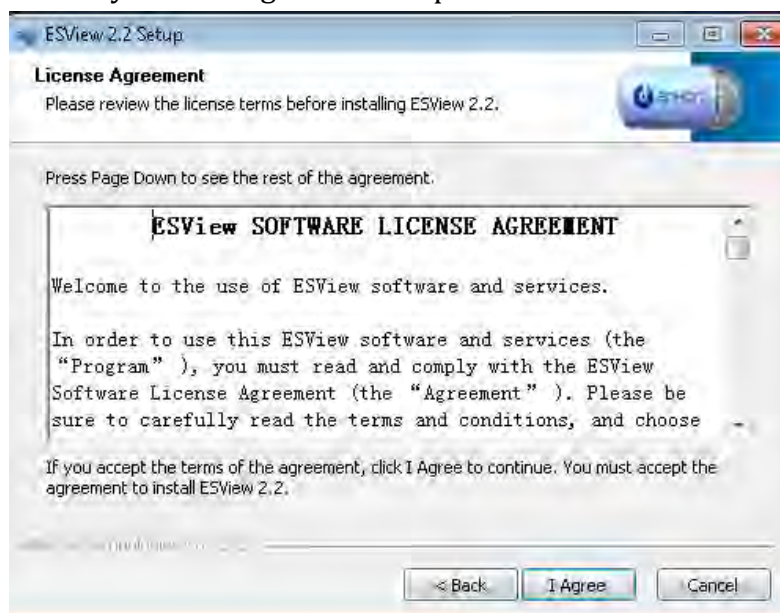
ESView 2.2 Setup

License Agreement

Please review the license terms before installing ESView 2.2.

Press Page Down to see the rest of the agreement.

ESView SOFTWARE LICENSE AGREEMENT

Welcome to the use of ESView software and services.

In order to use this ESView software and services (the "Program" ), you must read and comply with the ESView Software License Agreement (the "Agreement" ). Please be sure to carefully read the terms and conditions, and choose

If you accept the terms of the agreement, click I Agree to continue. You must accept the agreement to install ESView 2.2.

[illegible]

< Back I Agree Cancel